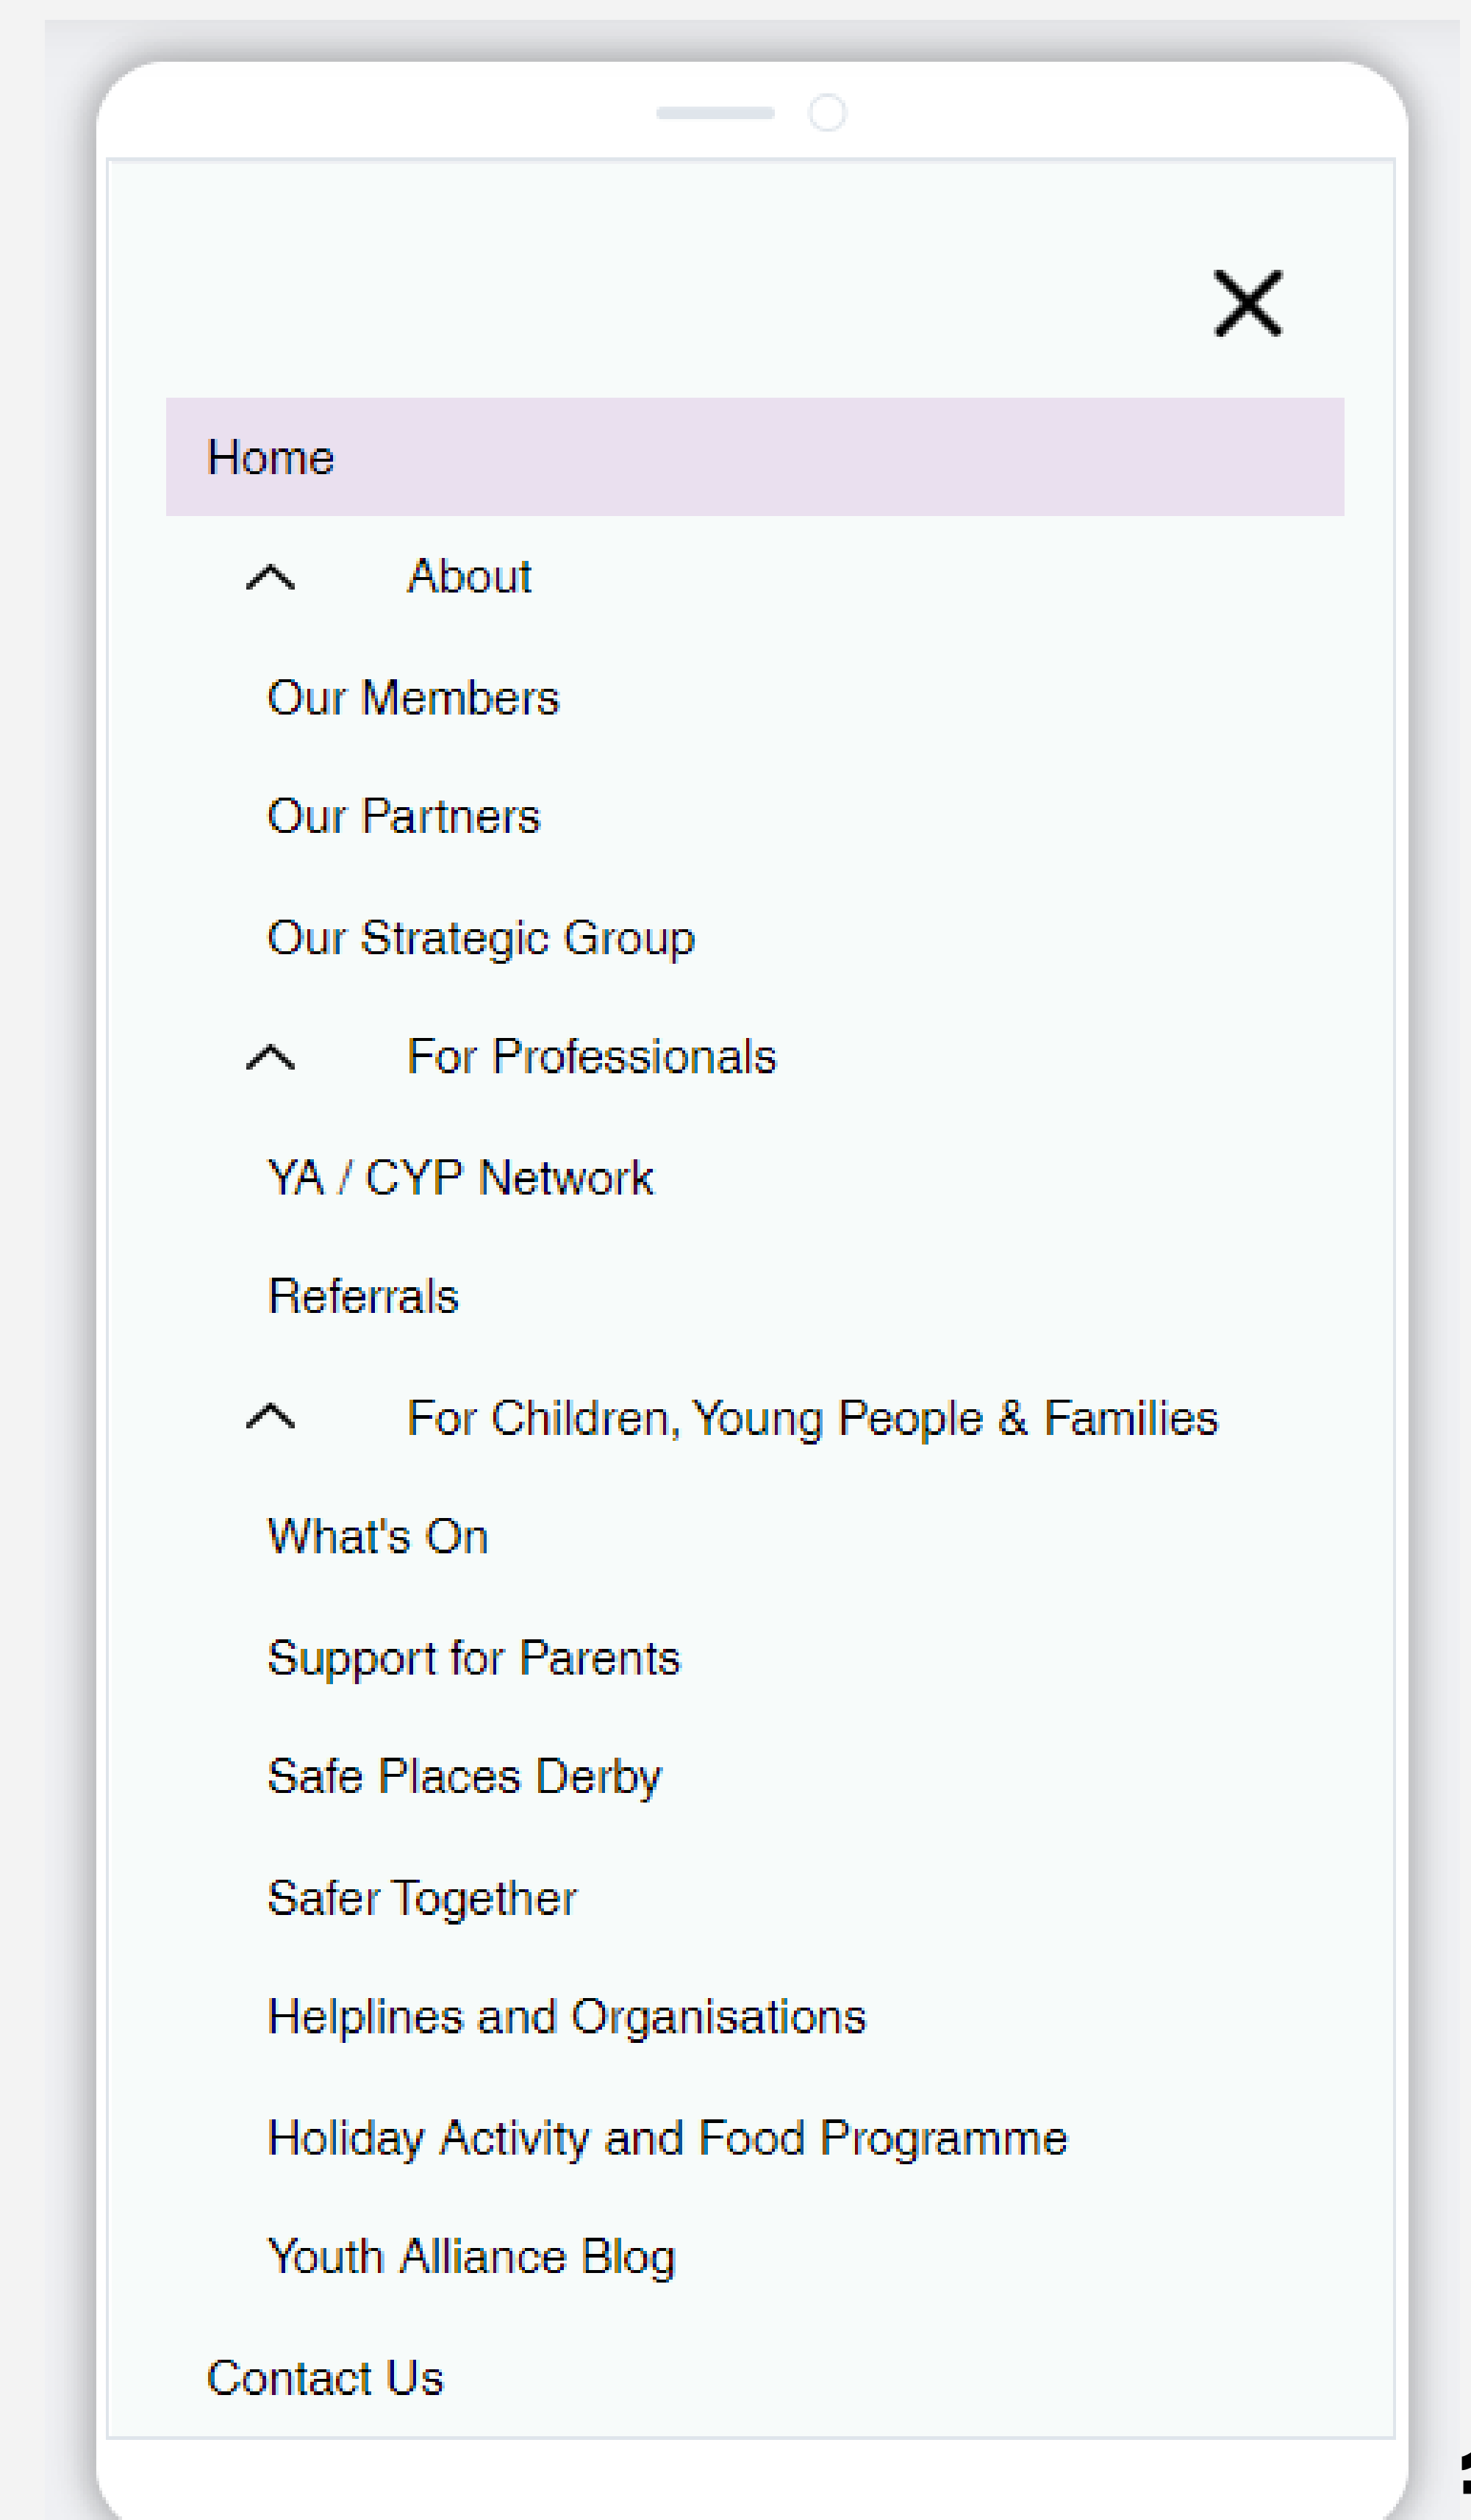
Home

About

Our Members

Our Partners

Our Strategic Group

For Professionals

YA / CYP Network

Referrals

For Children, Young People & Families

What's On

Support for Parents

Safe Places Derby

Safer Together

Helplines and Organisations

Holiday Activity and Food Programme

Youth Alliance Blog

Contact Us